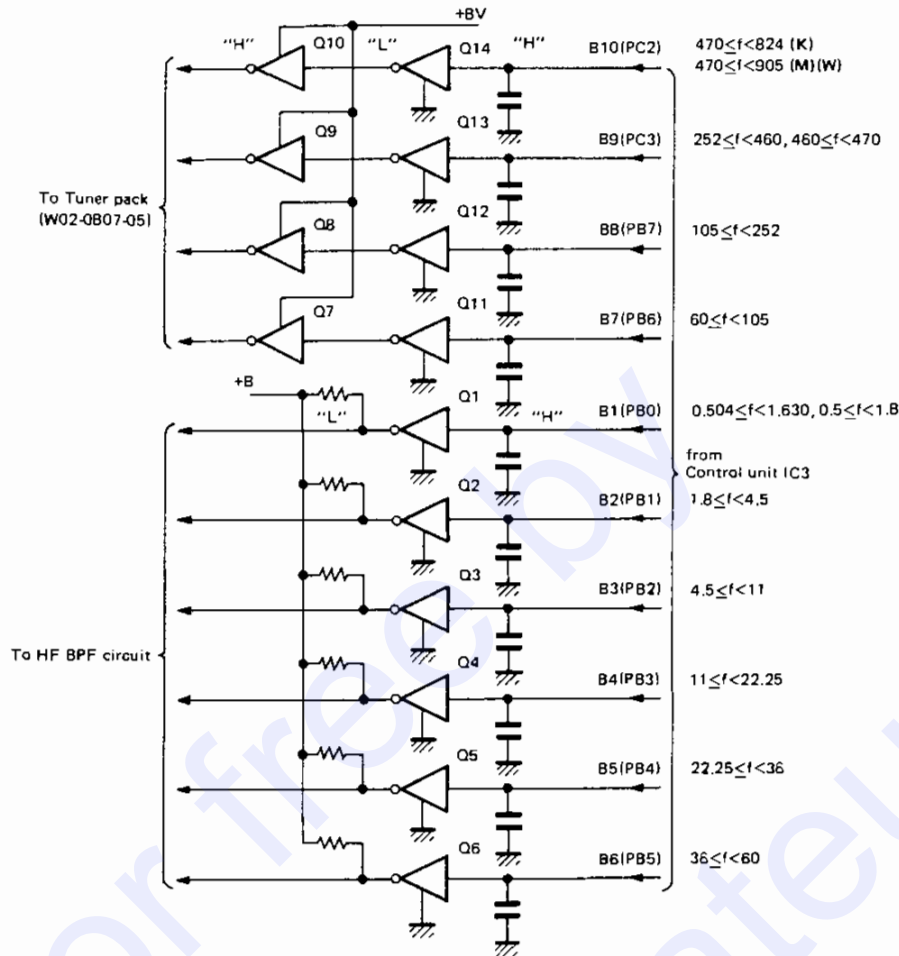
+BV

"H" Q10 "L" Q14 "H" B10(PC2) $470 \leq f < 824$ (K) $470 \leq f < 905$ (M)(W)

Q13

Q9 B9(PC3) $252 \leq f < 460$, $460 \leq f < 470$

To Tuner pack (W02-0807-05)

Q12

Q8 B8(PB7) $105 \leq f < 252$

Q7 Q11 B7(PB6) $60 \leq f < 105$

+B

"L" Q1 "H" B1(PB0) $0.504 \leq f < 1.630$, $0.5 \leq f < 1.8$

from Control unit IC3

Q2 B2(PB1) $1.8 \leq f < 4.5$

Q3 B3(PB2) $4.5 \leq f < 11$

To HF BPF circuit

Q4 B4(PB3) $11 \leq f < 22.25$

Q5 B5(PB4) $22.25 \leq f < 36$

Q6 B6(PB5) $36 \leq f < 60$